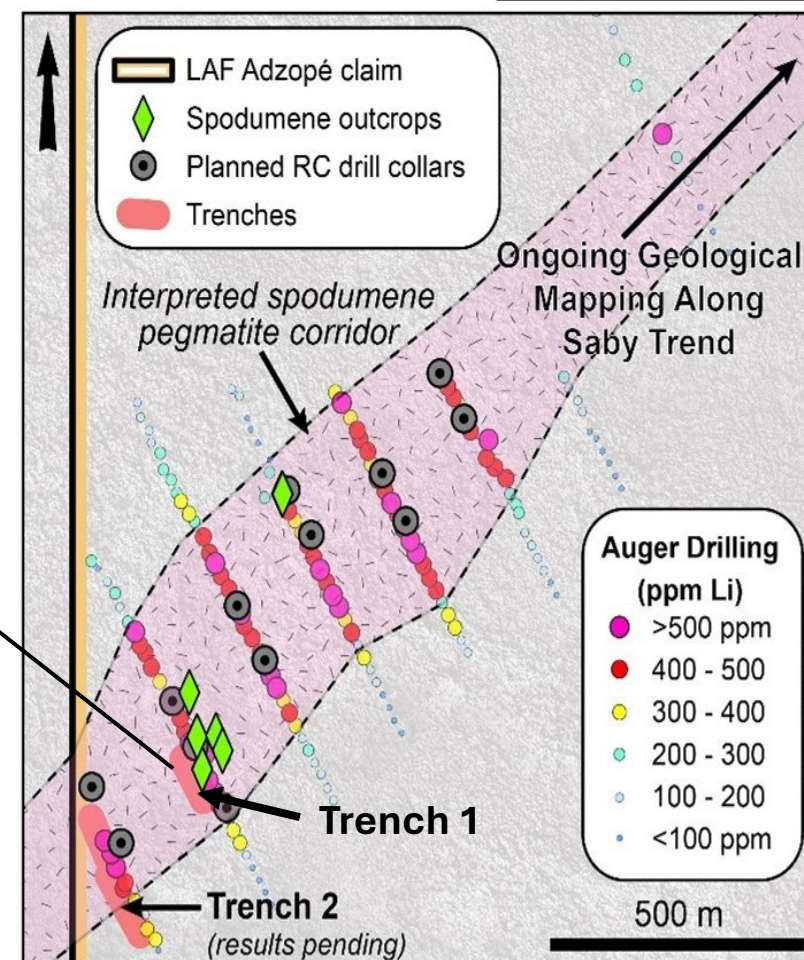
LAF Adzopé claim
Spodumene outcrops
Planned RC drill collars
Trenches

Ongoing Geological Mapping Along Saby Trend

Interpreted spodumene pegmatite corridor

Auger Drilling (ppm Li)
>500 ppm
400 - 500
300 - 400
200 - 300
100 - 200
<100 ppm

Trench 1

Trench 2
(results pending)

500 m